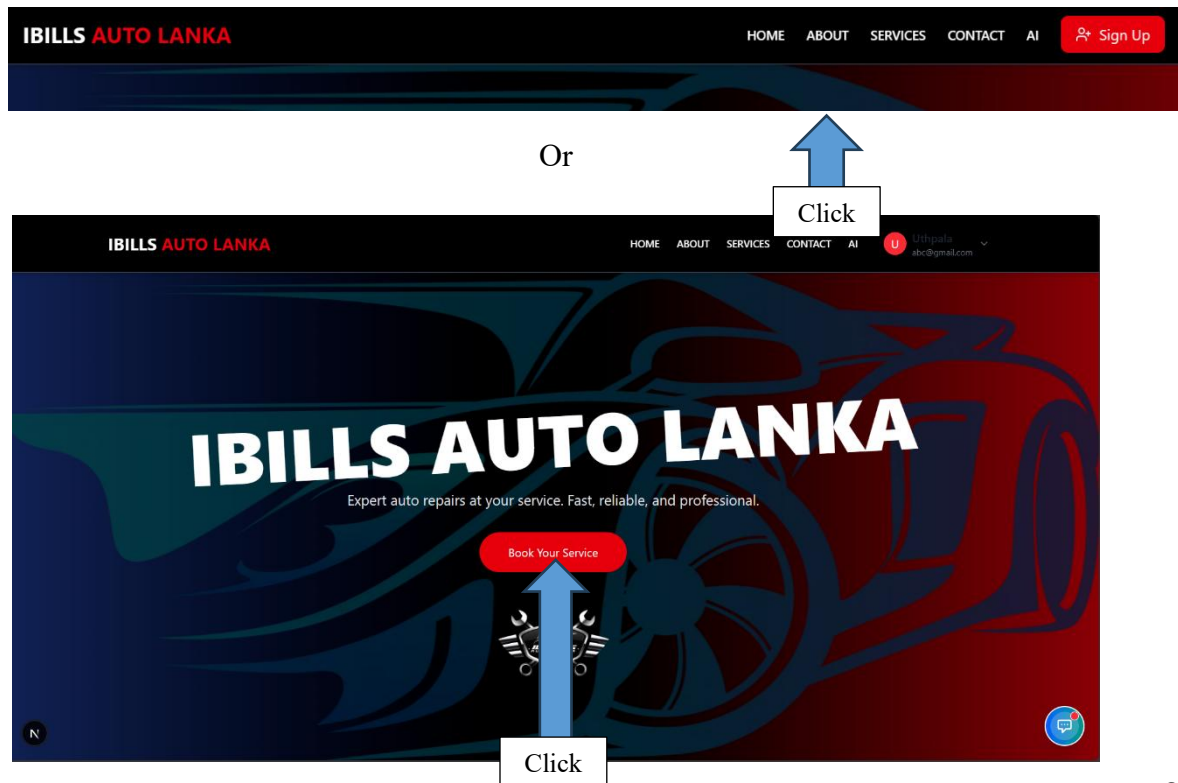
IBILLS AUTO LANKA

HOME ABOUT SERVICES CONTACT AI Sign Up

Or

Click

IBILLS AUTO LANKA

HOME ABOUT SERVICES CONTACT AI U Uthpala abc@gmail.com

IBILLS AUTO LANKA

Expert auto repairs at your service. Fast, reliable, and professional.

Book Your Service

N

Click